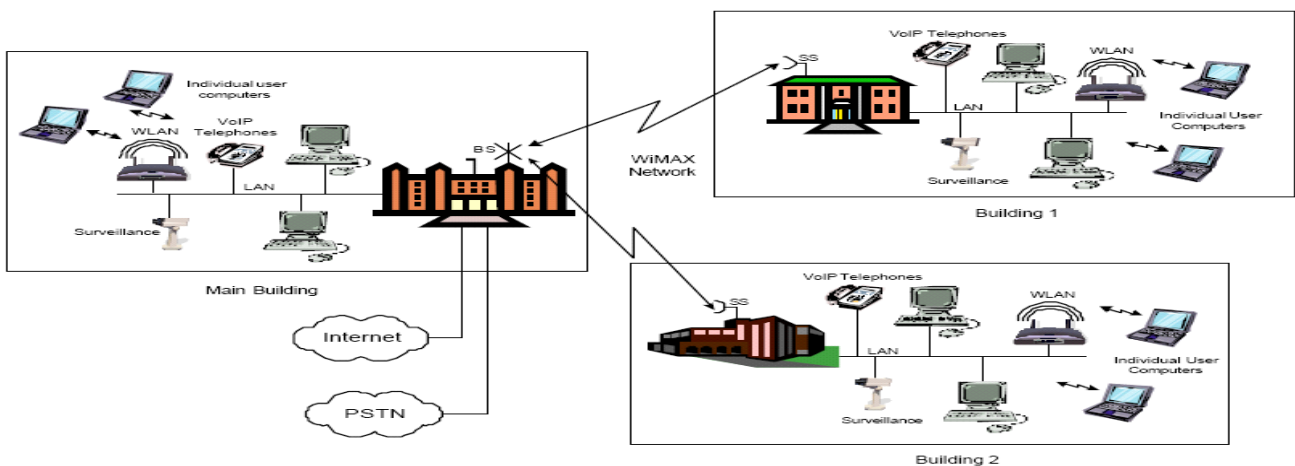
Individual user computers

WLAN

VoIP Telephones

LAN

BS

Surveillance

Main Building

Internet

PSTN

WiMAX Network

SS

VoIP Telephones

WLAN

LAN

Individual User Computers

Surveillance

Building 1

SS

VoIP Telephones

WLAN

LAN

Individual User Computers

Surveillance

Building 2